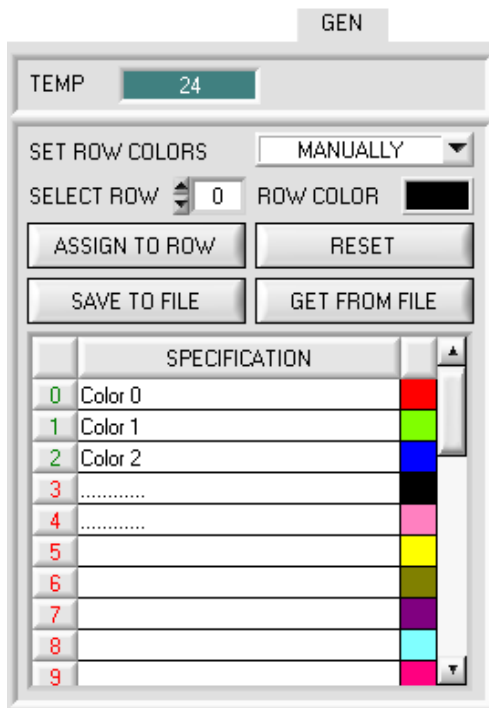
GEN

TEMP 24

SET ROW COLORS MANUALLY

SELECT ROW 0 ROW COLOR

ASSIGN TO ROW

RESET

SAVE TO FILE

GET FROM FILE

| | SPECIFICATION | |
|---|---|---|
| 0 | Color 0 | |
| 1 | Color 1 | |
| 2 | Color 2 | |
| 3 | ............ | |
| 4 | ............ | |
| 5 | | |
| 6 | | |
| 7 | | |
| 8 | | |
| 9 | | |